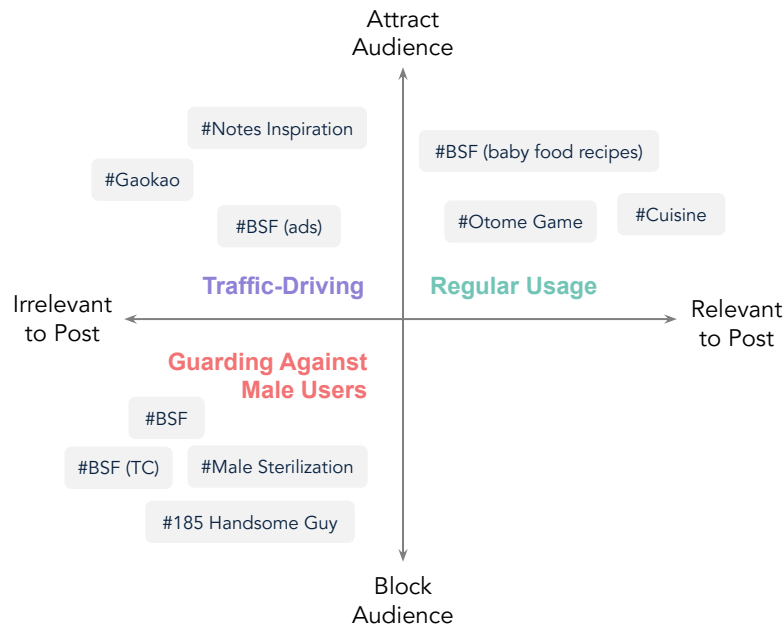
Attract Audience

#Notes Inspiration

#BSF (baby food recipes)

#Gaokao

#BSF (ads)

#Otome Game

#Cuisine

Traffic-Driving

Regular Usage

Irrelevant to Post

Relevant to Post

Guarding Against Male Users

#BSF

#BSF (TC)

#Male Sterilization

#185 Handsome Guy

Block Audience